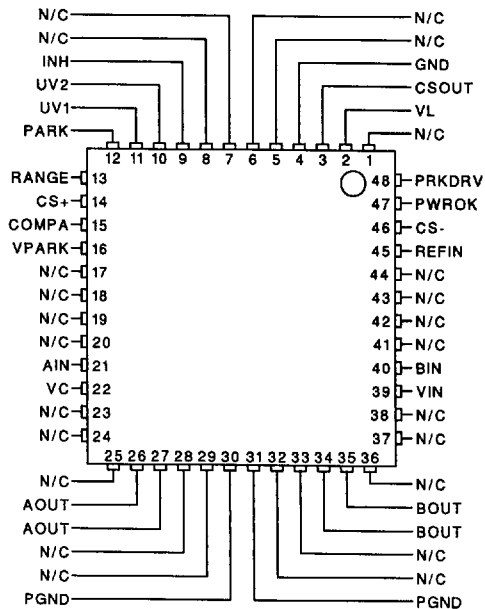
N/C
N/C
INH
UV2
UV1
PARK
N/C
N/C
GND
CSOUT
VL
N/C
12 11 10 9 8 7 6 5 4 3 2 1
RANGE 13
CS+ 14
COMPA 15
VPARK 16
N/C 17
N/C 18
N/C 19
N/C 20
AIN 21
VC 22
N/C 23
N/C 24
48 PRKDRV
47 PWROK
46 CS-
45 REFIN
44 N/C
43 N/C
42 N/C
41 N/C
40 BIN
39 VIN
38 N/C
37 N/C
25 26 27 28 29 30 31 32 33 34 35 36
N/C
AOUT
AOUT
N/C
N/C
PGND
N/C
BOUT
BOUT
N/C
N/C
PGND